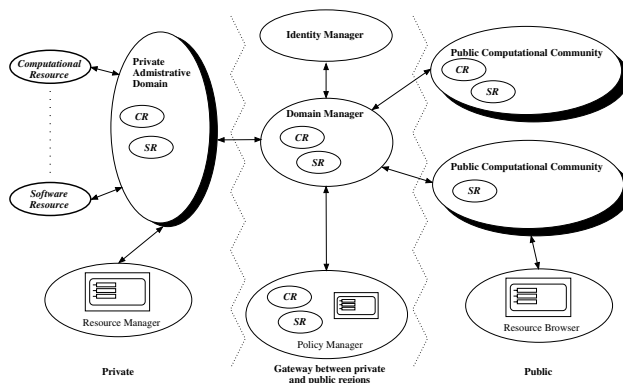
Computational Resource

Private Admistrative Domain

CR

SR

Software Resource

Resource Manager

Identity Manager

Domain Manager

CR

SR

CR

SR

Policy Manager

Public Computational Community

CR

SR

Public Computational Community

SR

Resource Browser

Private

Gateway between private and public regions

Public